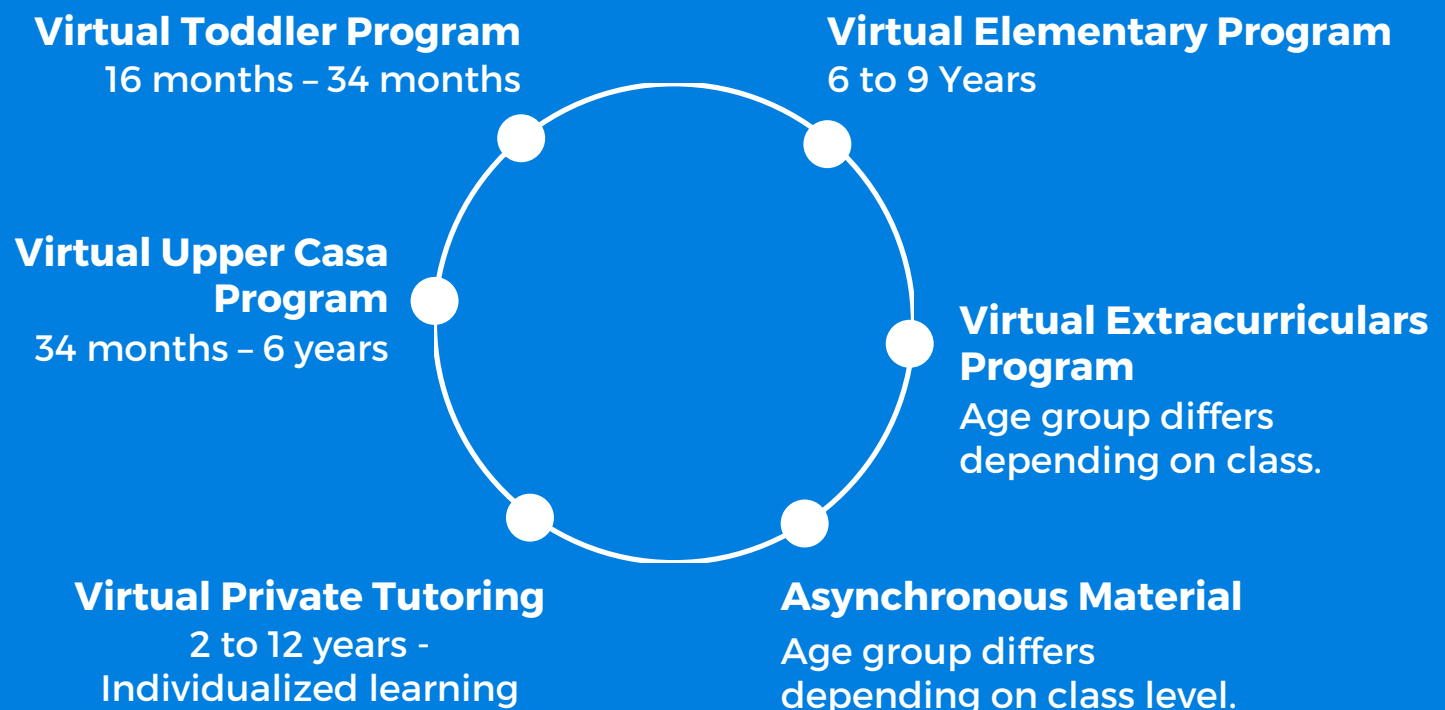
Virtual Toddler Program
16 months – 34 months

Virtual Elementary Program
6 to 9 Years

Virtual Upper Casa Program
34 months – 6 years

Virtual Extracurriculars Program
Age group differs depending on class.

Virtual Private Tutoring
2 to 12 years - Individualized learning

Asynchronous Material
Age group differs depending on class level.